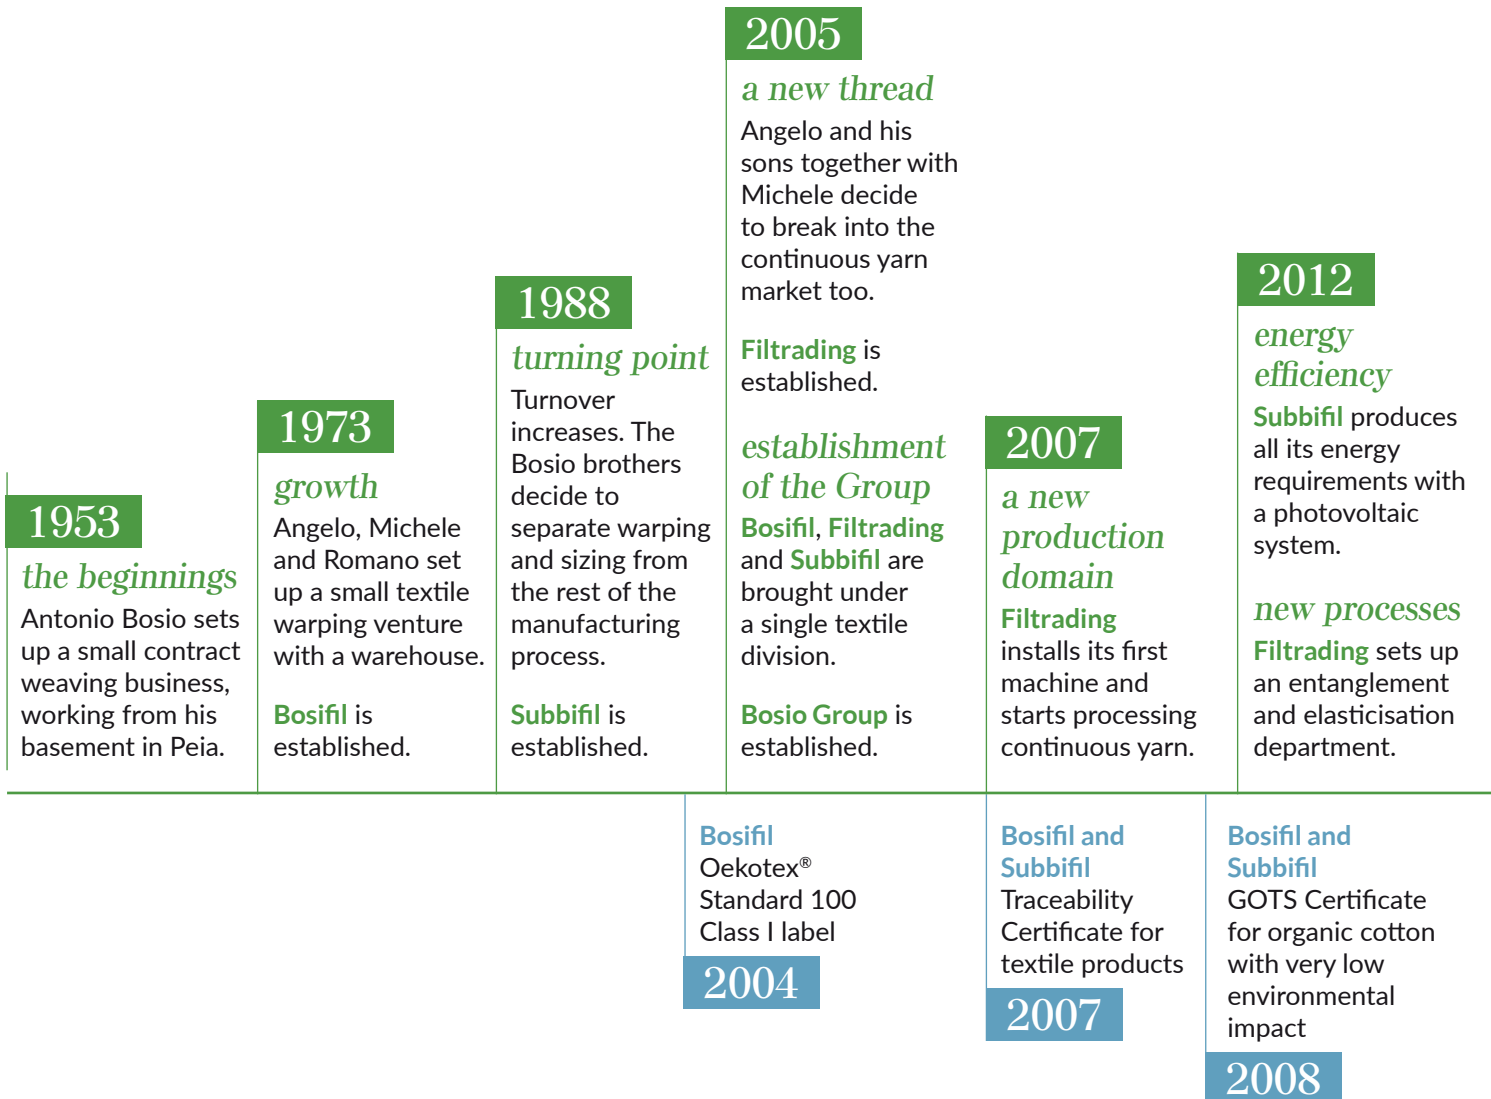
1953
the beginnings
Antonio Bosio sets up a small contract weaving business, working from his basement in Peia.

1973
growth
Angelo, Michele and Romano set up a small textile warping venture with a warehouse.

Bosifil is established.

1988
turning point
Turnover increases. The Bosio brothers decide to separate warping and sizing from the rest of the manufacturing process.

Subbifil is established.

2005
a new thread
Angelo and his sons together with Michele decide to break into the continuous yarn market too.

Filtrading is established.

establishment of the Group
Bosifil, Filtrading and Subbifil are brought under a single textile division.

Bosio Group is established.

2007
a new production domain
Filtrading installs its first machine and starts processing continuous yarn.

2012
energy efficiency
Subbifil produces all its energy requirements with a photovoltaic system.

new processes
Filtrading sets up an entanglement and elasticisation department.

Bosifil
Oekotex®
Standard 100
Class I label
2004

Bosifil and Subbifil
Traceability Certificate for textile products
2007

Bosifil and Subbifil
GOTS Certificate for organic cotton with very low environmental impact
2008